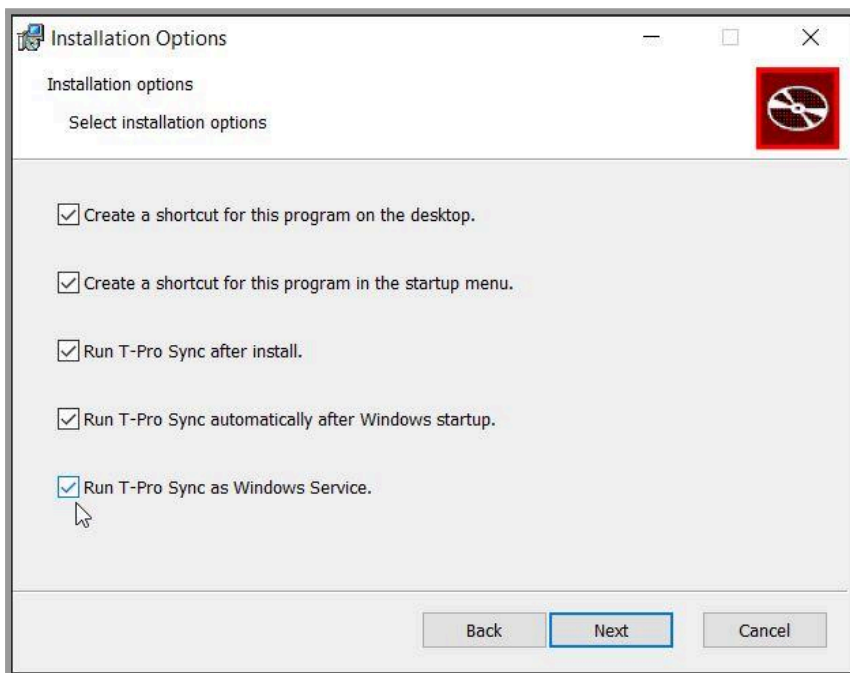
Installation Options

Installation options

Select installation options

Create a shortcut for this program on the desktop.

Create a shortcut for this program in the startup menu.

Run T-Pro Sync after install.

Run T-Pro Sync automatically after Windows startup.

Run T-Pro Sync as Windows Service.

Back

Next

Cancel